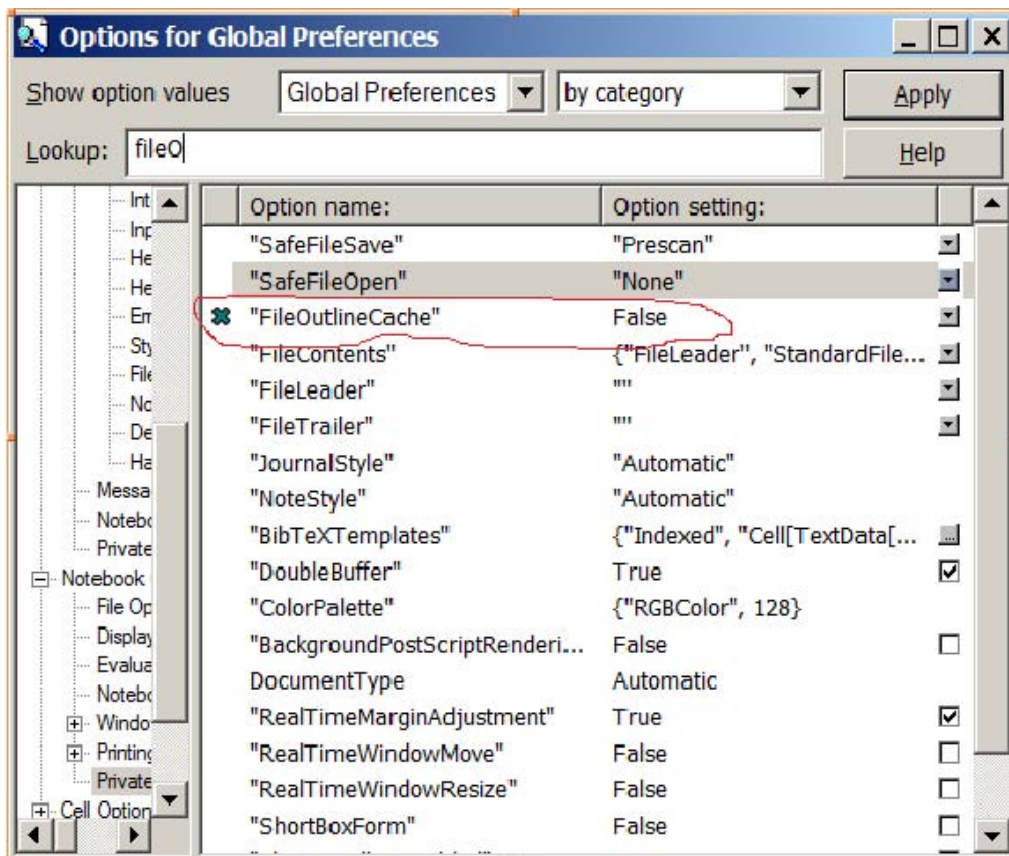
Options for Global Preferences

Show option values Global Preferences by category Apply

Lookup: fileO Help

Int
Inp
He
He
Em
Sty
File
Nc
De
Ha
Messa
Notebo
Private
Notebook
File Op
Display
Evalua
Notebo
Windo
Printing
Private
Cell Option

| Option name: | Option setting: |
|---|---|
| "SafeFileSave" | "Prescan" |
| "SafeFileOpen" | "None" |
| "FileOutlineCache" | False |
| "FileContents" | {"FileLeader", "StandardFile... |
| "FileLeader" | "" |
| "FileTrailer" | "" |
| "JournalStyle" | "Automatic" |
| "NoteStyle" | "Automatic" |
| "BibTeXTemplates" | {"Indexed", "Cell[TextData[... |
| "DoubleBuffer" | True |
| "ColorPalette" | {"RGBColor", 128} |
| "BackgroundPostScriptRenderi... | False |
| DocumentType | Automatic |
| "RealTimeMarginAdjustment" | True |
| "RealTimeWindowMove" | False |
| "RealTimeWindowResize" | False |
| "ShortBoxForm" | False |